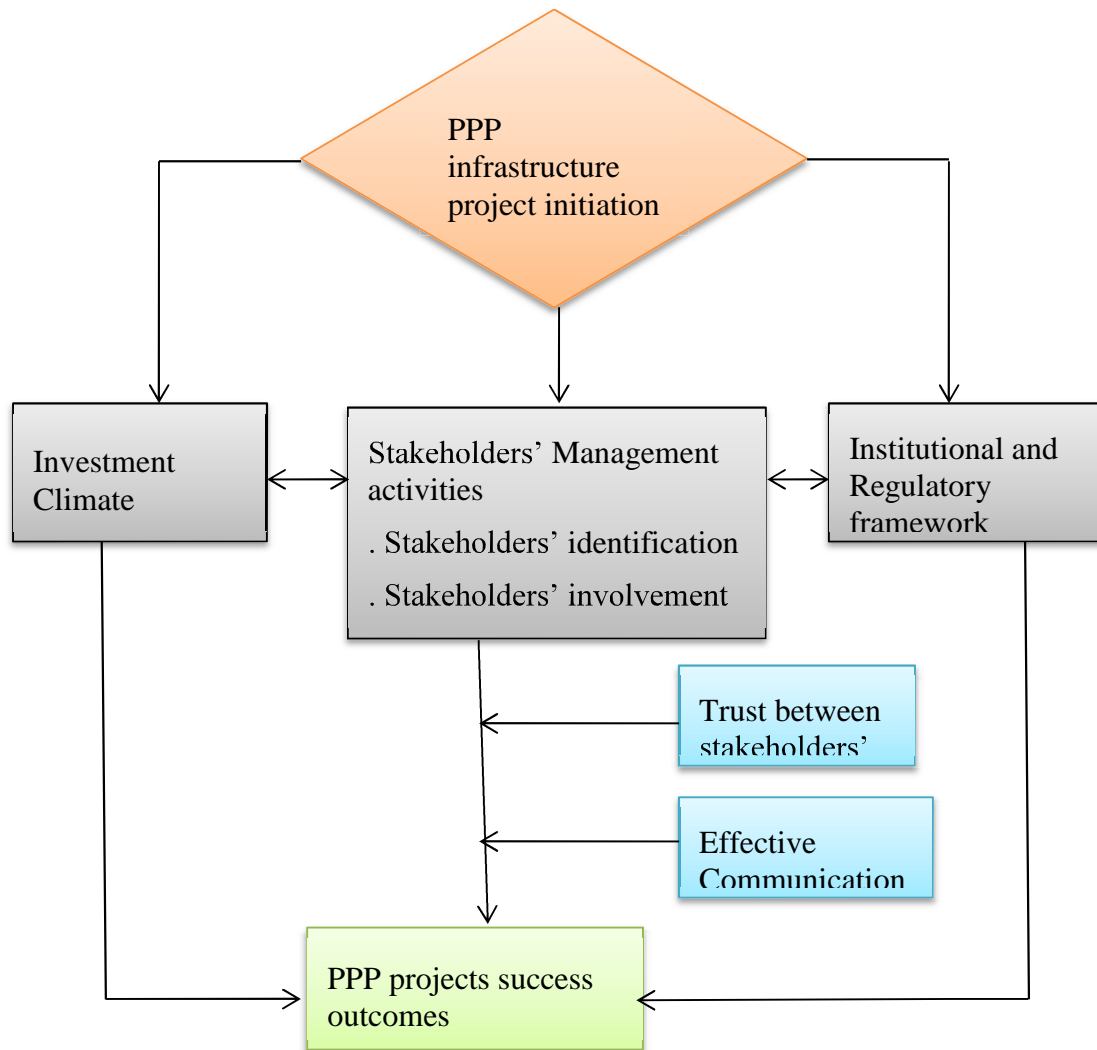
PPP infrastructure project initiation

Investment Climate

Stakeholders’ Management activities
. Stakeholders’ identification
. Stakeholders’ involvement

Institutional and Regulatory framework

Trust between stakeholders’

Effective Communication

PPP projects success outcomes